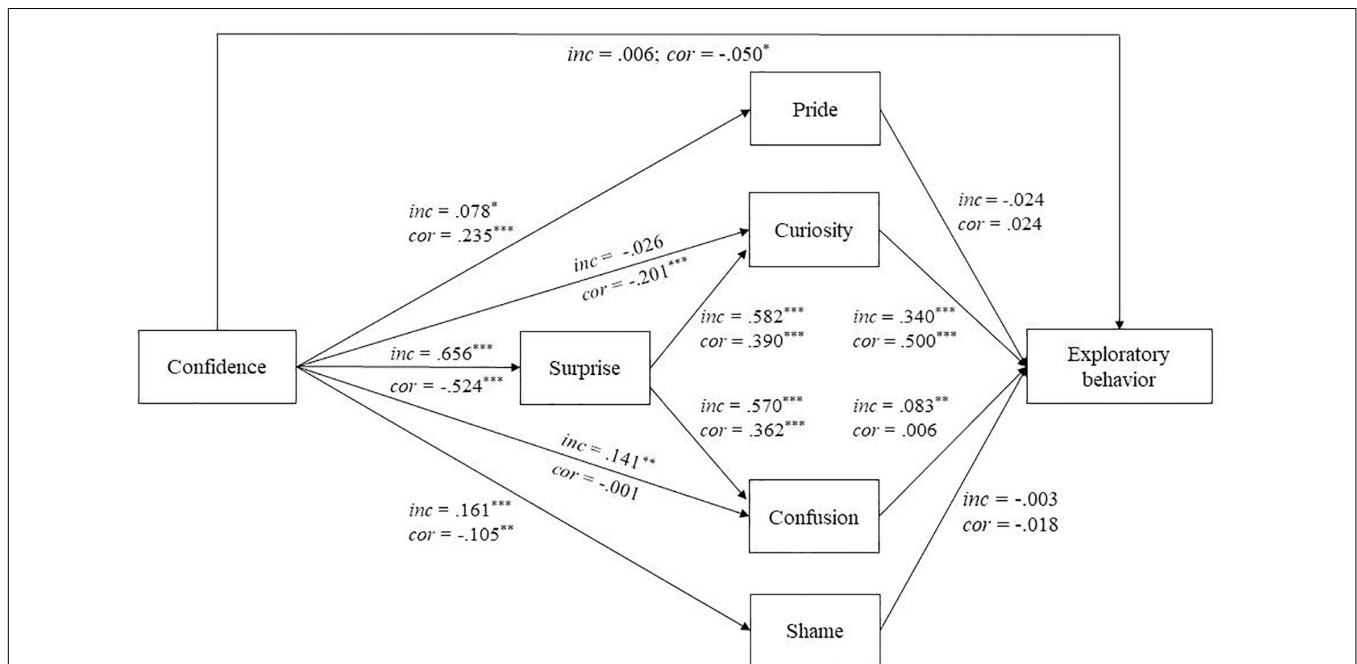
$inc$ = .006; $cor$ = -.050$^{*}$

Pride

$inc$ = .078$^{*}$
$cor$ = .235$^{***}$

Curiosity

$inc$ = -.024
$cor$ = .024

$inc$ = -.026
$cor$ = -.201$^{***}$

$inc$ = .582$^{***}$
$cor$ = .390$^{***}$

$inc$ = .340$^{***}$
$cor$ = .500$^{***}$

Confidence

$inc$ = .656$^{***}$
$cor$ = -.524$^{***}$

Surprise

Exploratory behavior

$inc$ = .570$^{***}$
$cor$ = .362$^{***}$

$inc$ = .083$^{**}$
$cor$ = .006

$inc$ = .141$^{**}$
$cor$ = -.001

$inc$ = .161$^{***}$
$cor$ = -.105$^{**}$

Confusion

$inc$ = -.003
$cor$ = -.018

Shame